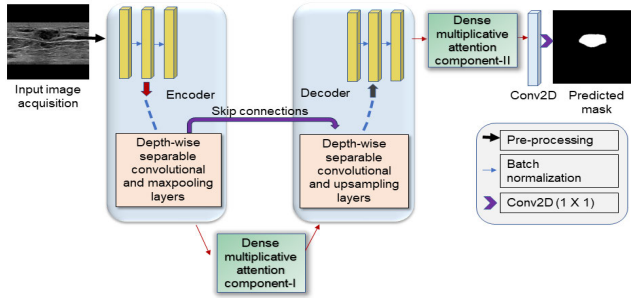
Input image acquisition

Encoder

Depth-wise separable convolutional and maxpooling layers

Skip connections

Decoder

Depth-wise separable convolutional and upsampling layers

Dense multiplicative attention component-II

Conv2D

Predicted mask

Dense multiplicative attention component-I

Pre-processing

Batch normalization

Conv2D (1 X 1)